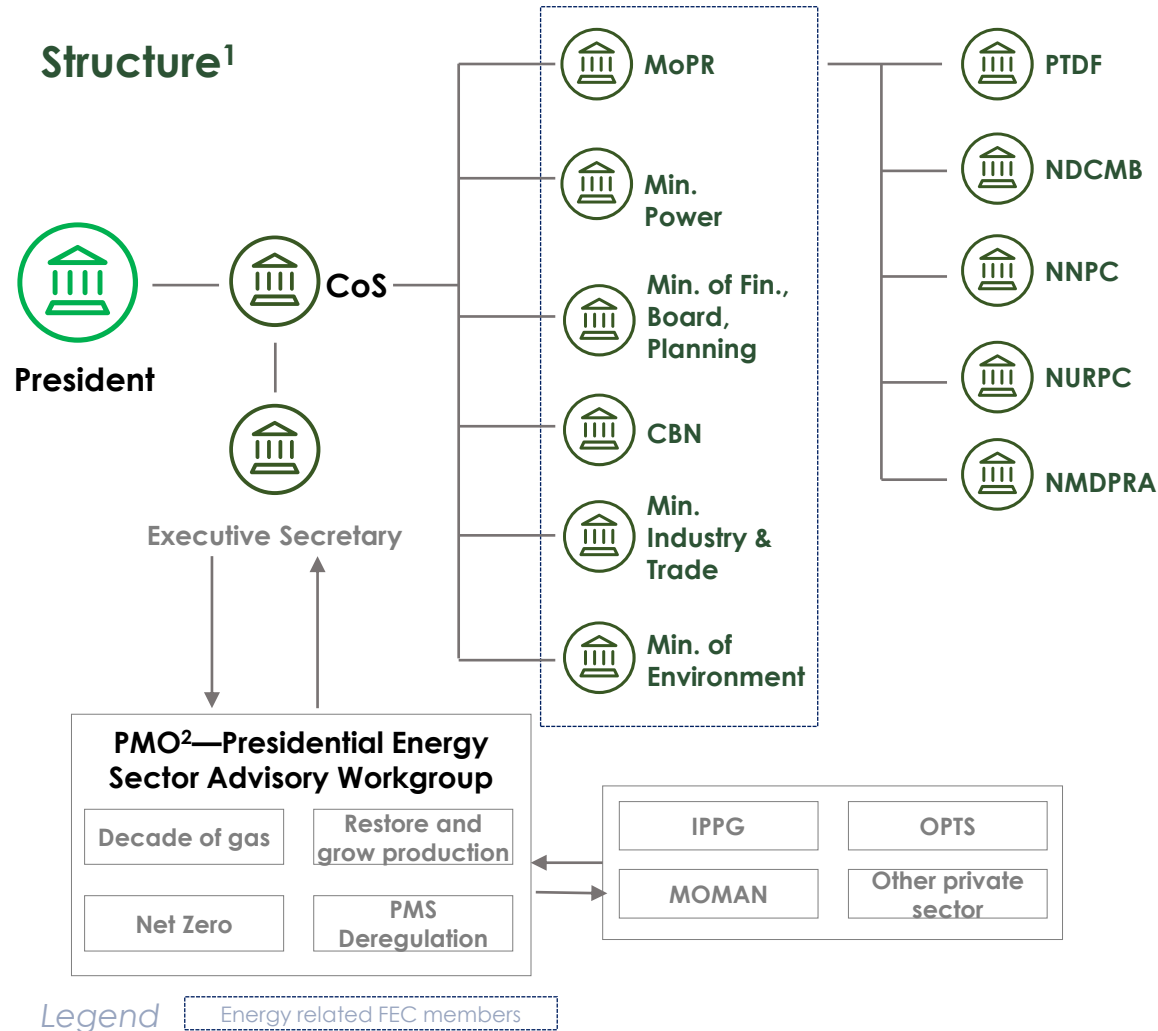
Structure$^1$

President

CoS

Executive Secretary

MoPR

Min. Power

Min. of Fin., Board, Planning

CBN

Min. Industry & Trade

Min. of Environment

PTDF

NDCMB

NNPC

NURPC

NMDPRA

PMO$^2$—Presidential Energy Sector Advisory Workgroup

Decade of gas

Restore and grow production

Net Zero

PMS Deregulation

IPPG

OPTS

MOMAN

Other private sector

Legend

Energy related FEC members